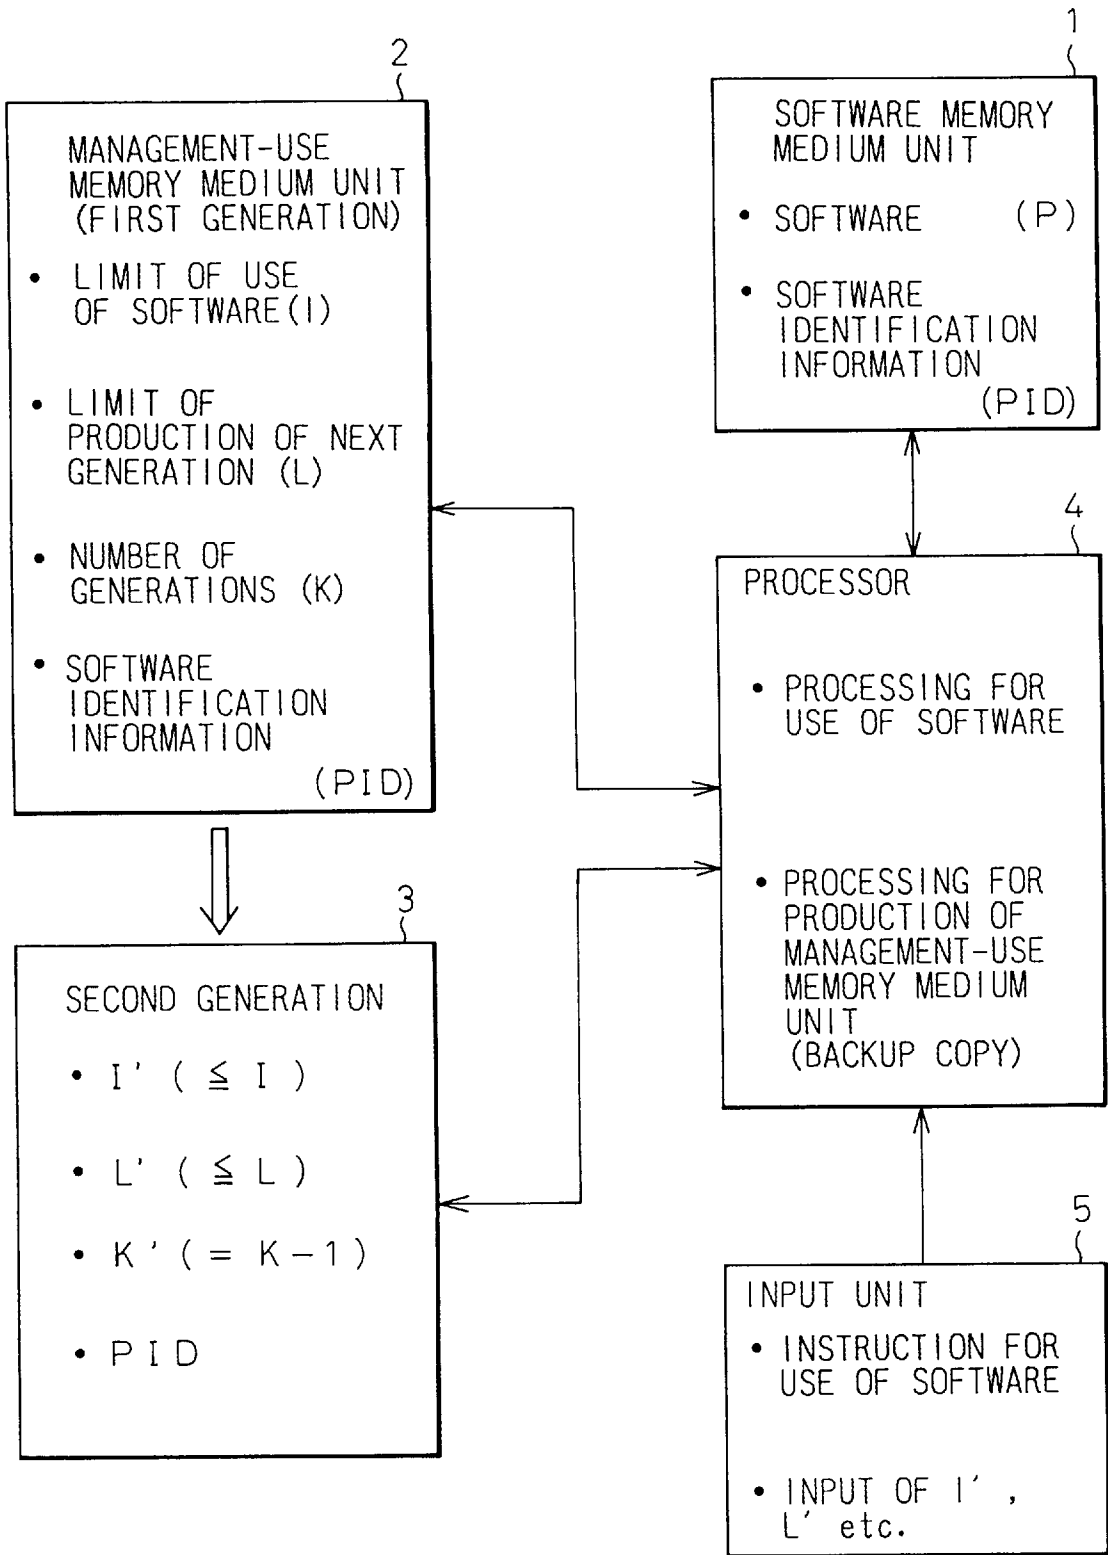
2

MANAGEMENT-USE MEMORY MEDIUM UNIT (FIRST GENERATION)

• LIMIT OF USE OF SOFTWARE (I)

• LIMIT OF PRODUCTION OF NEXT GENERATION (L)

• NUMBER OF GENERATIONS (K)

• SOFTWARE IDENTIFICATION INFORMATION (PID)

1

SOFTWARE MEMORY MEDIUM UNIT

• SOFTWARE (P)

• SOFTWARE IDENTIFICATION INFORMATION (PID)

4

PROCESSOR

• PROCESSING FOR USE OF SOFTWARE

• PROCESSING FOR PRODUCTION OF MANAGEMENT-USE MEMORY MEDIUM UNIT (BACKUP COPY)

3

SECOND GENERATION

• I' ( $\leqq$ I )

• L' ( $\leqq$ L )

• K' ( = K − 1 )

• PID

5

INPUT UNIT

• INSTRUCTION FOR USE OF SOFTWARE

• INPUT OF I', L' etc.